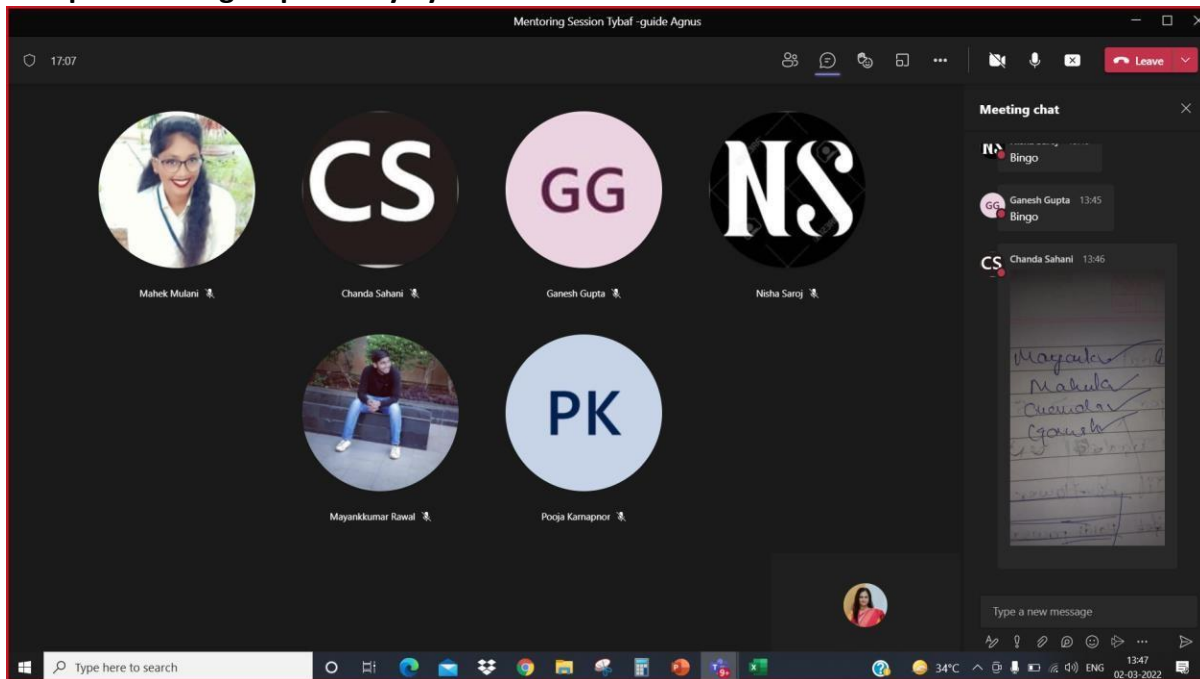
Mentoring Session Tybaf -guide Agnus

17:07

Leave

Meeting chat

NS
Bingo

GG Ganesh Gupta 13:45
Bingo

CS Chanda Sahani 13:46

Mayank
Mahek
Chanda
Ganesh

CS

GG

NS

Mahek Mulani

Chanda Sahani

Ganesh Gupta

Nisha Saroj

PK

Mayankkumar Rawal

Pooja Kamapnor

Type a new message

Type here to search

34°C ENG 13:47 02-03-2022